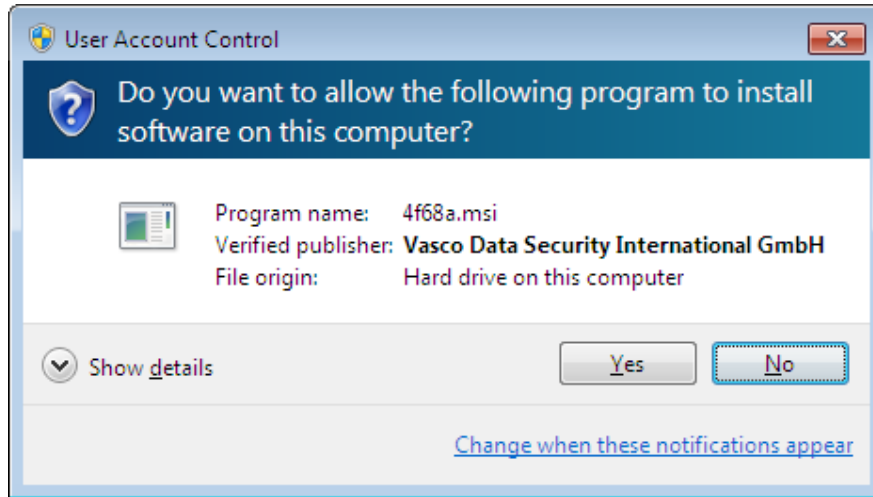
User Account Control

Do you want to allow the following program to install software on this computer?

| | |
|---|---|
| Program name: | 4f68a.msi |
| Verified publisher: | Vasco Data Security International GmbH |
| File origin: | Hard drive on this computer |

Show details

Yes

No

Change when these notifications appear